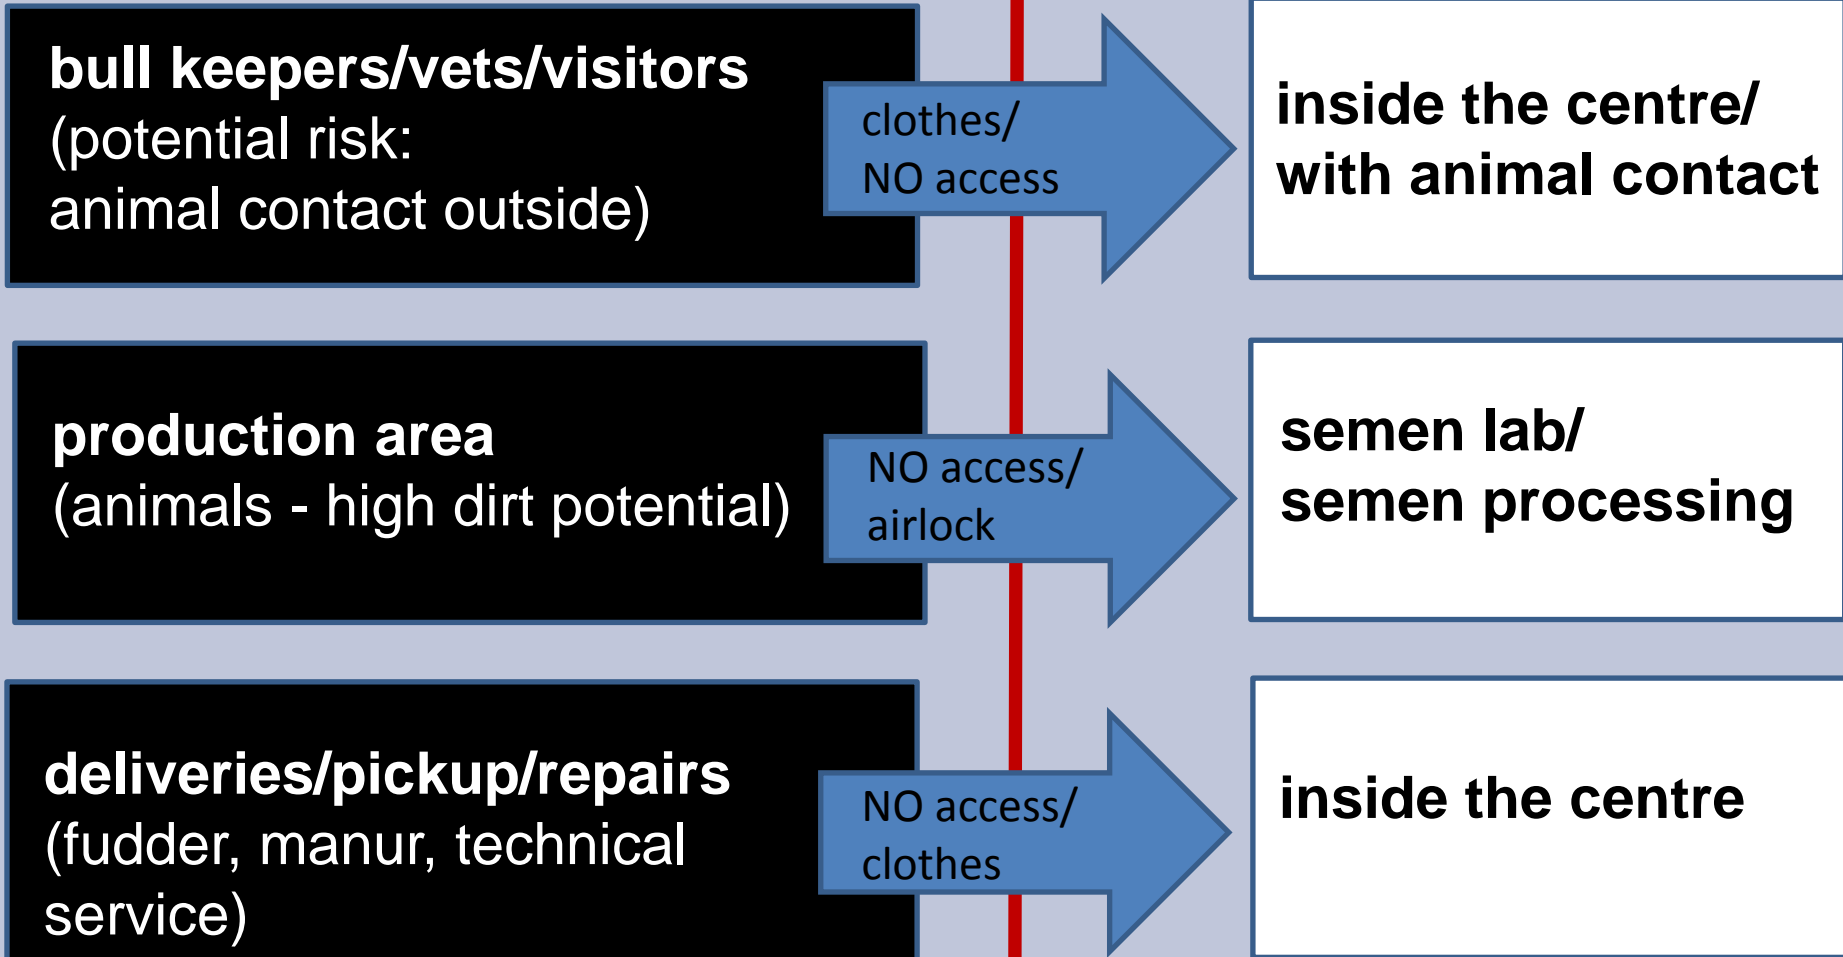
bull keepers/vets/visitors
(potential risk:
animal contact outside)

clothes/
NO access

inside the centre/
with animal contact

production area
(animals - high dirt potential)

NO access/
airlock

semen lab/
semen processing

deliveries/pickup/repairs
(fudder, manur, technical service)

NO access/
clothes

inside the centre